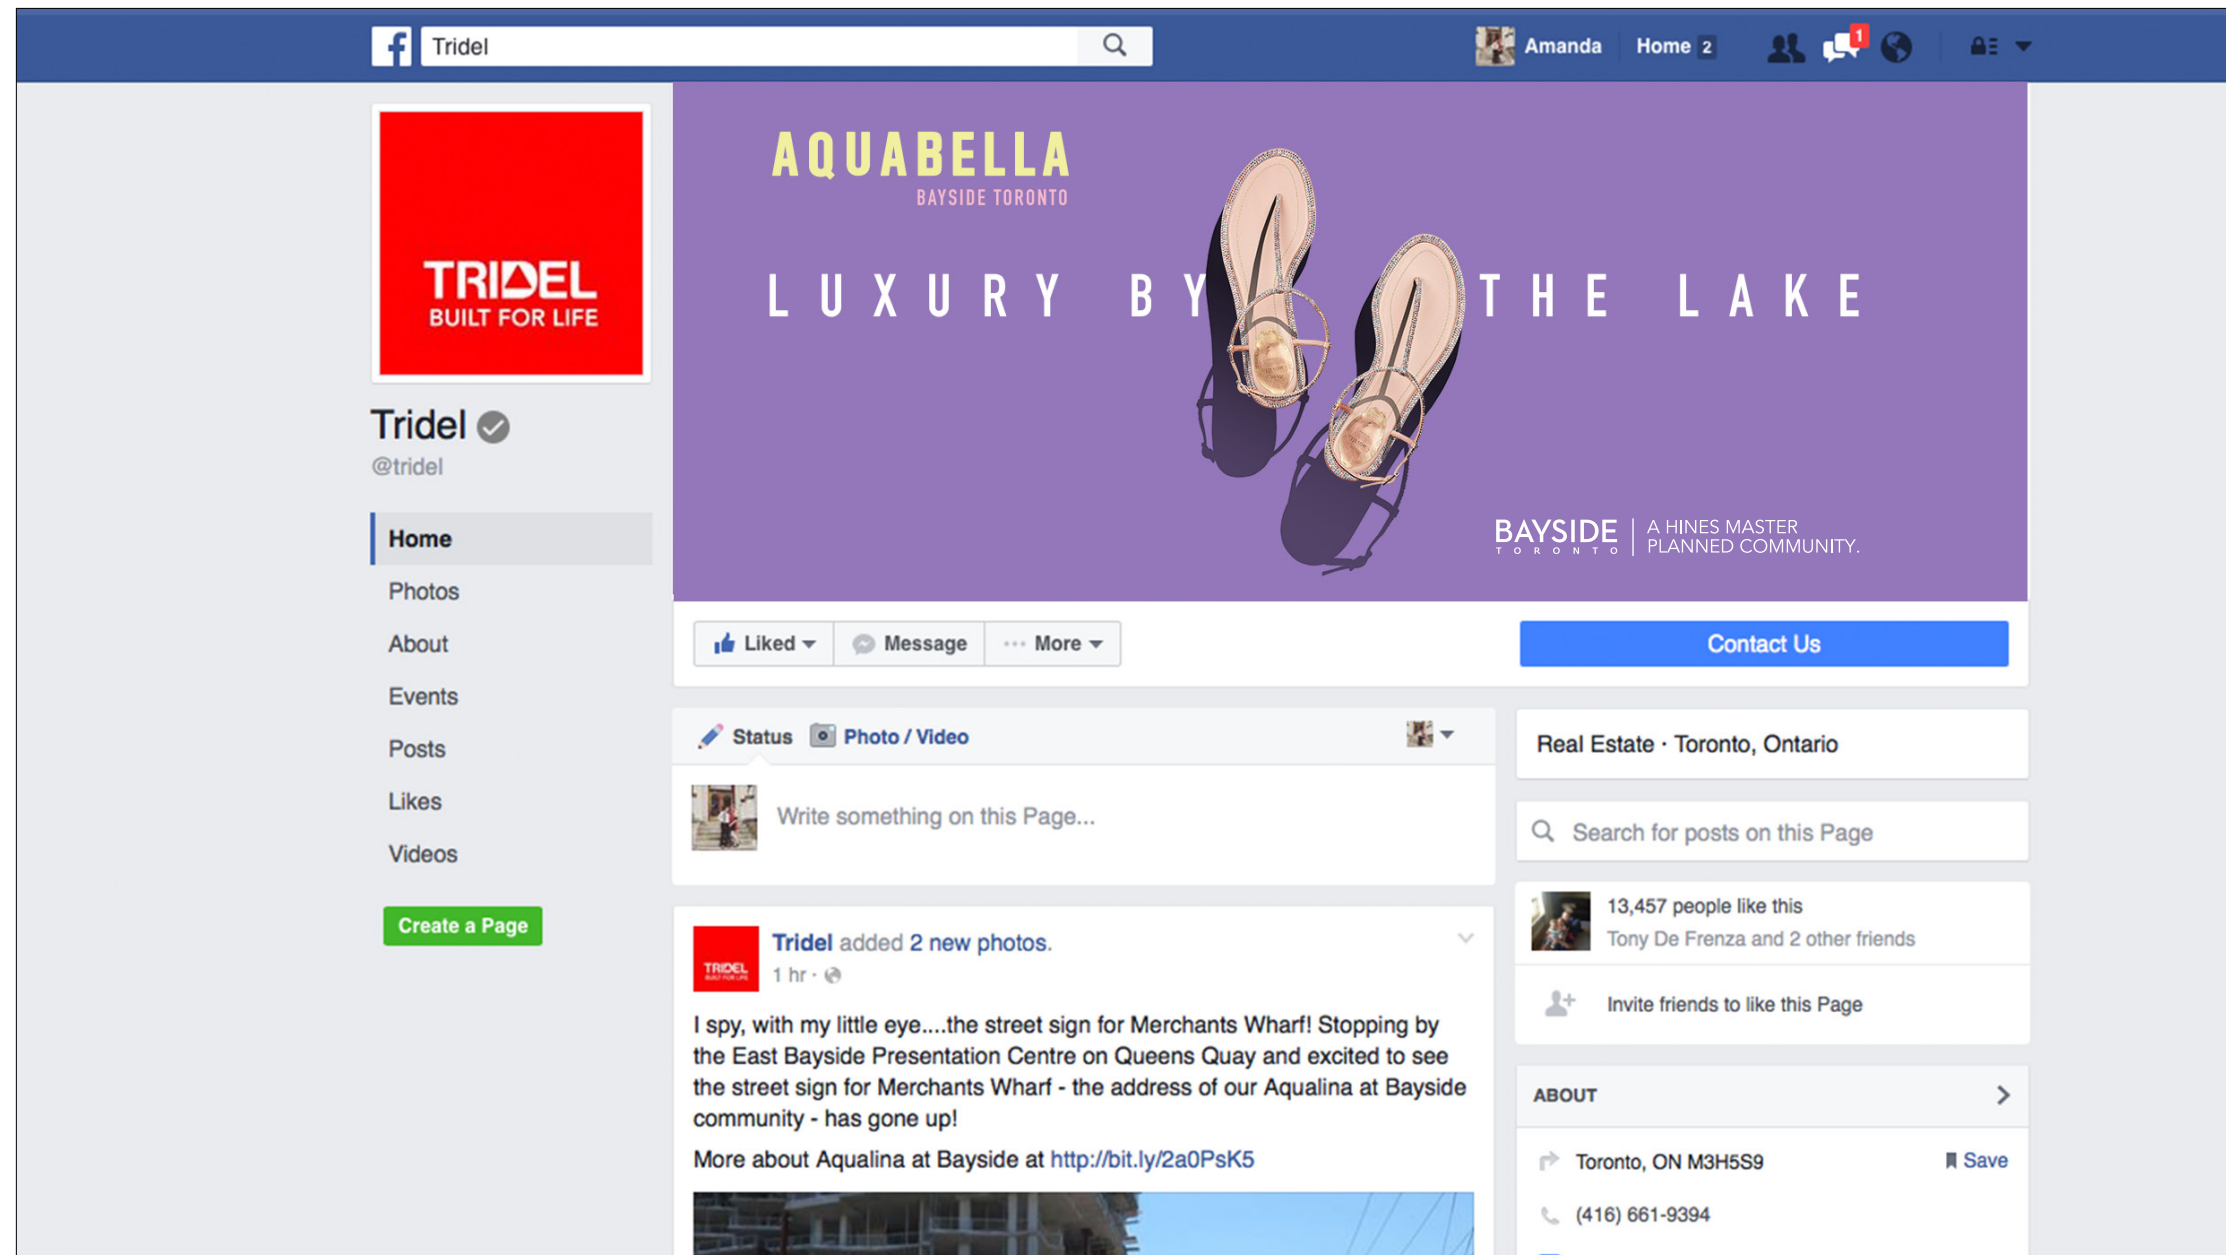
f Tridel

Amanda Home 2

1

TRIDEL
BUILT FOR LIFE

AQUABELLA
BAYSIDE TORONTO

LUXURY BY THE LAKE

BAYSIDE TORONTO | A HINES MASTER PLANNED COMMUNITY.

Tridel
@tridel

Home
Photos
About
Events
Posts
Likes
Videos

Create a Page

Liked ▾ Message ··· More ▾

Contact Us

Status Photo / Video

Write something on this Page...

Real Estate · Toronto, Ontario

Search for posts on this Page

13,457 people like this
Tony De Frenza and 2 other friends

Invite friends to like this Page

ABOUT

Toronto, ON M3H5S9 Save

(416) 661-9394

Tridel added 2 new photos.
1 hr ·

I spy, with my little eye....the street sign for Merchants Wharf! Stopping by the East Bayside Presentation Centre on Queens Quay and excited to see the street sign for Merchants Wharf - the address of our Aqualina at Bayside community - has gone up!

More about Aqualina at Bayside at http://bit.ly/2a0PsK5